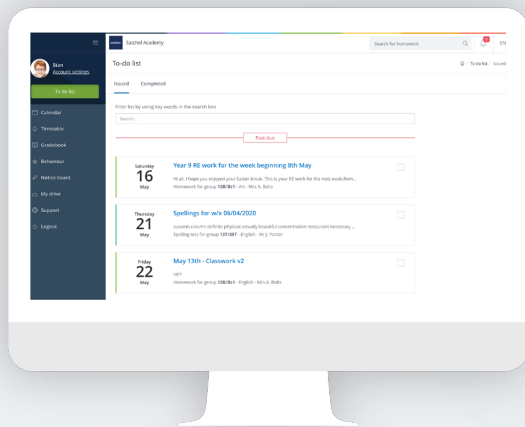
Satchel Academy

Search for homework

EN

Stan
Account settings

To do list

Calendar

Timetable

Gradebook

Behaviour

Notice board

My drive

Support

Logout

To-do list

To-do list · Issued

Issued Completed

Filter list by using key words in the search box

Search...

Past due

Saturday
16
May

Year 9 RE work for the week beginning 8th May

Hi all, I hope you enjoyed your Easter break. This is your RE work for the next week.Rem...

Homework for group 13B/Rs1 · Art · Mrs A. Bolts

Thursday
21
May

Spellings for w/x 06/04/2020

autumn column definite physical actually beautiful concentration restaurant necessary ...

Spelling test for group 10T/ID7 · English · Mr J. Porter

Friday
22
May

May 13th - Classwork v2

HEY

Homework for group 13B/En1 · English · Mrs A. Bolts